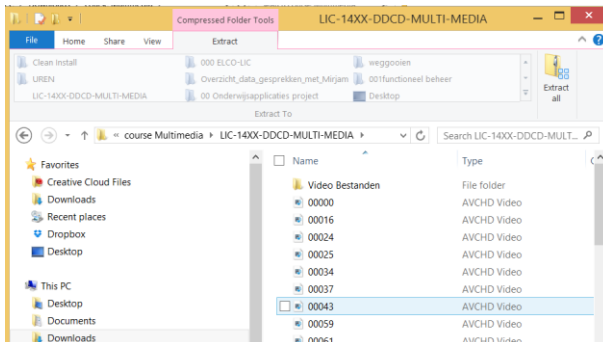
Compressed Folder Tools
LIC-14XX-DDCD-MULTI-MEDIA
File
Home
Share
View
Extract
Clean install
UREN
LIC-14XX-DDCD-MULTI-MEDIA
000 ELCO-LIC
Overzicht_data_gesprekken_met_Mirjam
00 Onderwijsapplicaties project
weggooien
001functioneel beheer
Desktop
Extract all
Extract To
« course Multimedia › LIC-14XX-DDCD-MULTI-MEDIA ›
Search LIC-14XX-DDCD-MULT...
Favorites
Creative Cloud Files
Downloads
Recent places
Dropbox
Desktop
This PC
Desktop
Documents
Downloads

| Name | Type |
|---|---|
| Video Bestanden | File folder |
| 00000 | AVCHD Video |
| 00016 | AVCHD Video |
| 00024 | AVCHD Video |
| 00025 | AVCHD Video |
| 00034 | AVCHD Video |
| 00037 | AVCHD Video |
| 00043 | AVCHD Video |
| 00059 | AVCHD Video |
| 00061 | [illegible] |